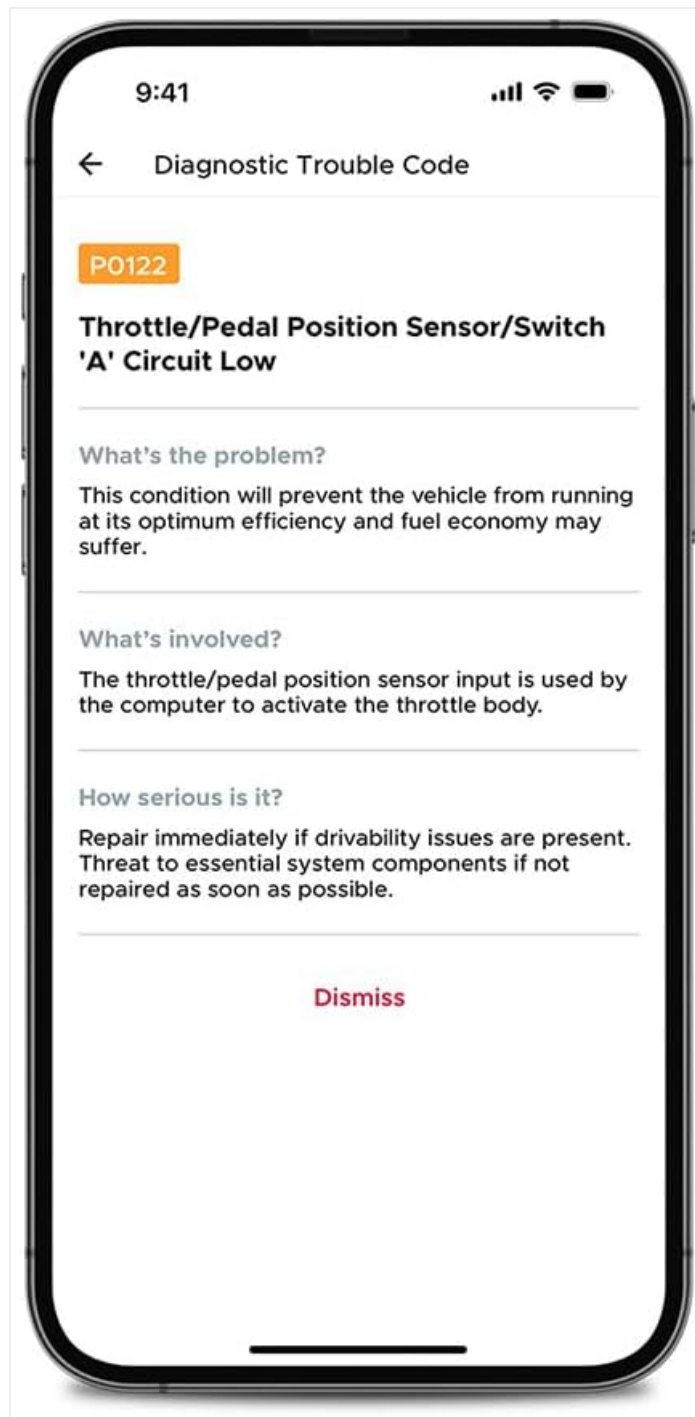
9:41

← Diagnostic Trouble Code

P0122

Throttle/Pedal Position Sensor/Switch 'A' Circuit Low

What's the problem?

This condition will prevent the vehicle from running at its optimum efficiency and fuel economy may suffer.

What's involved?

The throttle/pedal position sensor input is used by the computer to activate the throttle body.

How serious is it?

Repair immediately if drivability issues are present. Threat to essential system components if not repaired as soon as possible.

Dismiss